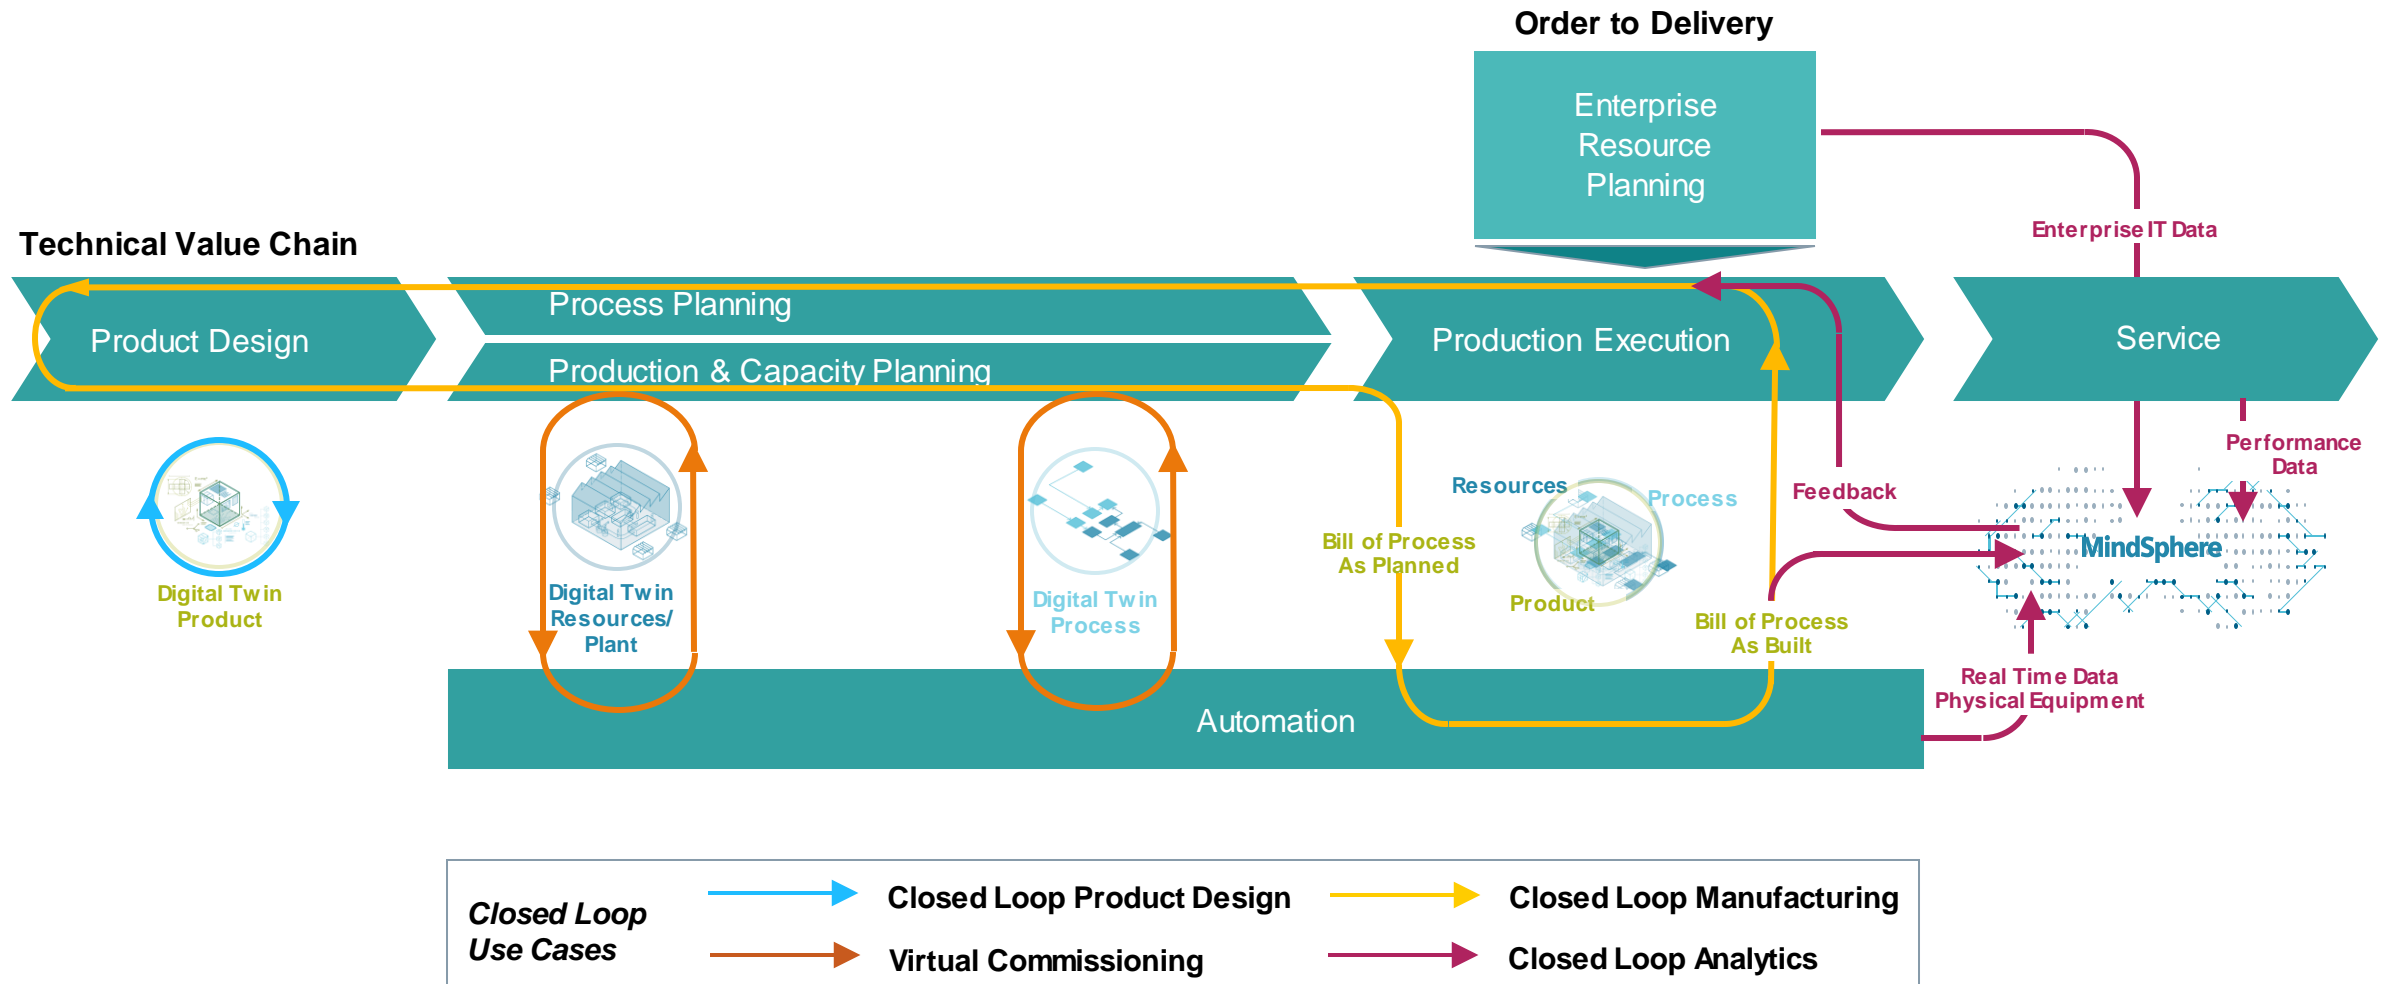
Order to Delivery

Enterprise Resource Planning

Technical Value Chain

Enterprise IT Data

Product Design

Process Planning

Production & Capacity Planning

Production Execution

Service

Performance Data

Digital Twin Product

Digital Twin Resources/ Plant

Digital Twin Process

Resources

Process

Product

Bill of Process As Planned

Feedback

MindSphere

Bill of Process As Built

Real Time Data Physical Equipment

Automation

Closed Loop Use Cases

Closed Loop Product Design

Closed Loop Manufacturing

Virtual Commissioning

Closed Loop Analytics